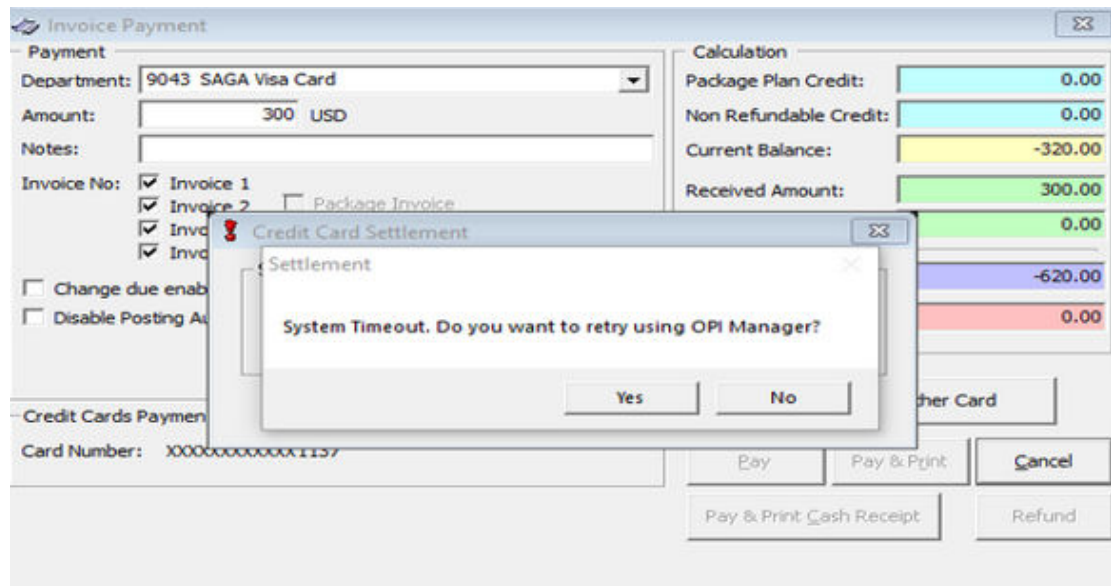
Invoice Payment

Payment

Department: 9043 SAGA Visa Card

Amount: 300 USD

Notes:

Invoice No: Invoice 1

Invoice 2

Package Invoice

Invo

Invo

Change due enab

Disable Posting A

Credit Cards Paymen

Card Number: XXXXXXXXXXXX1137

Calculation

Package Plan Credit: 0.00

Non Refundable Credit: 0.00

Current Balance: -320.00

Received Amount: 300.00

0.00

-620.00

0.00

Credit Card Settlement

Settlement

System Timeout. Do you want to retry using OPI Manager?

Yes

No

her Card

Pay

Pay & Print

Cancel

Pay & Print Cash Receipt

Refund